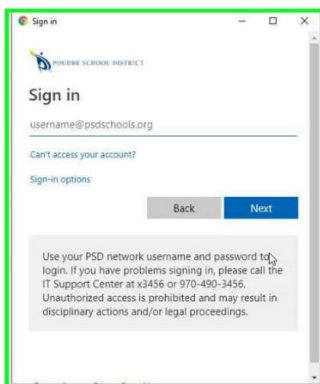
Sign in

POUDRE SCHOOL DISTRICT

Sign in

username@psdschools.org

Can't access your account?

Sign-in options

Back

Next

Use your PSD network username and password to login. If you have problems signing in, please call the IT Support Center at x3456 or 970-490-3456. Unauthorized access is prohibited and may result in disciplinary actions and/or legal proceedings.